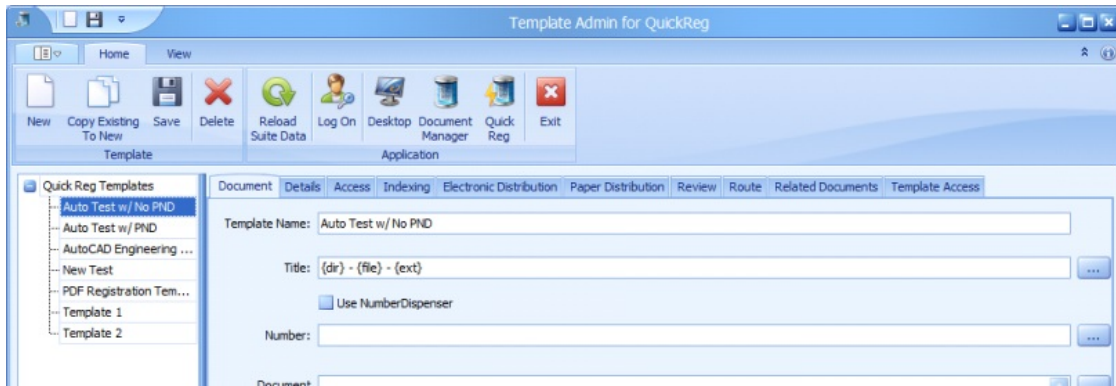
Template Admin for QuickReg

Home View

New
Copy Existing To New
Save
Delete
Template

Reload Suite Data
Log On
Desktop
Document Manager
Quick Reg
Exit
Application

Quick Reg Templates
Auto Test w/ No PND
Auto Test w/ PND
AutoCAD Engineering ...
New Test
PDF Registration Tem...
Template 1
Template 2

Document | Details | Access | Indexing | Electronic Distribution | Paper Distribution | Review | Route | Related Documents | Template Access

Template Name: Auto Test w/ No PND

Title: {dir} - {file} - {ext} ...

Use NumberDispenser

Number: ...

Document